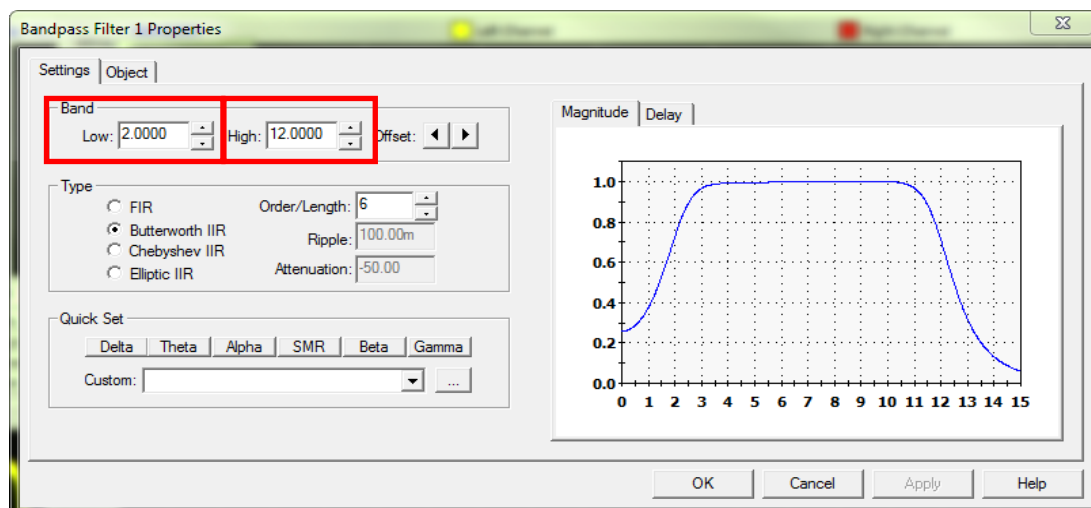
Bandpass Filter 1 Properties

Settings | Object

Band
Low: 2.0000
High: 12.0000
Offset:

Type
FIR
Butterworth IIR
Chebyshev IIR
Elliptic IIR
Order/Length: 6
Ripple: 100.00m
Attenuation: -50.00

Quick Set
Delta | Theta | Alpha | SMR | Beta | Gamma
Custom:
...

Magnitude | Delay

1.0
0.8
0.6
0.4
0.2
0.0
0 1 2 3 4 5 6 7 8 9 10 11 12 13 14 15

OK | Cancel | Apply | Help